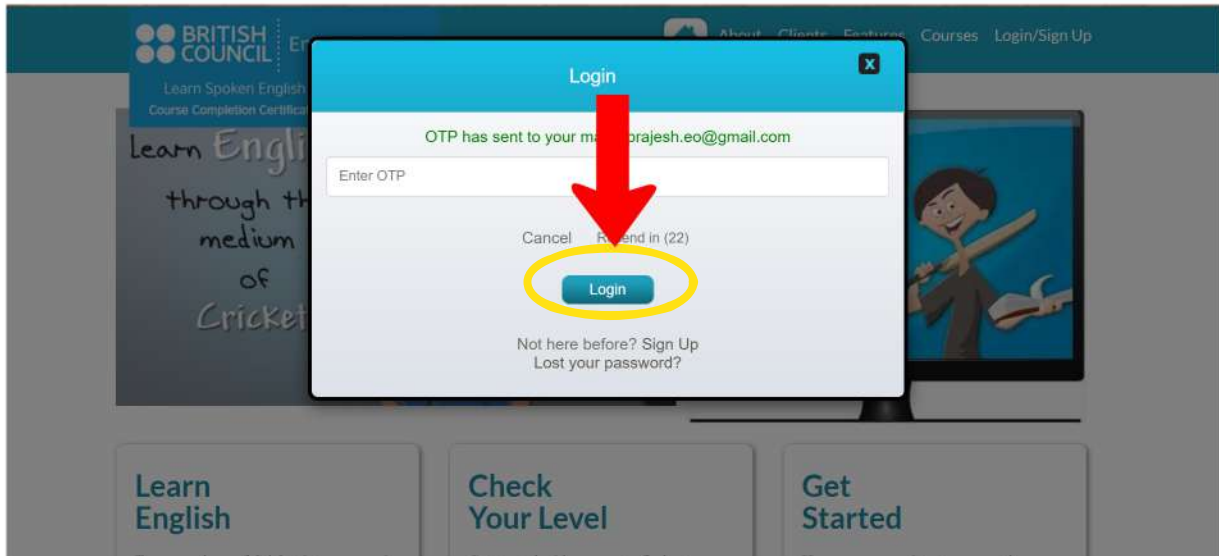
BRITISH COUNCIL En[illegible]

Learn Spoken English

Course Completion Certifica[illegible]

About Clients Features Courses Login/Sign Up

Login

X

OTP has sent to your ma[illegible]brajesh.eo@gmail.com

Enter OTP

Cancel Re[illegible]end in (22)

Login

Not here before? Sign Up
Lost your password?

Learn Engli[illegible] through th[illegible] medium of Cricket

Learn English

Check Your Level

Get Started